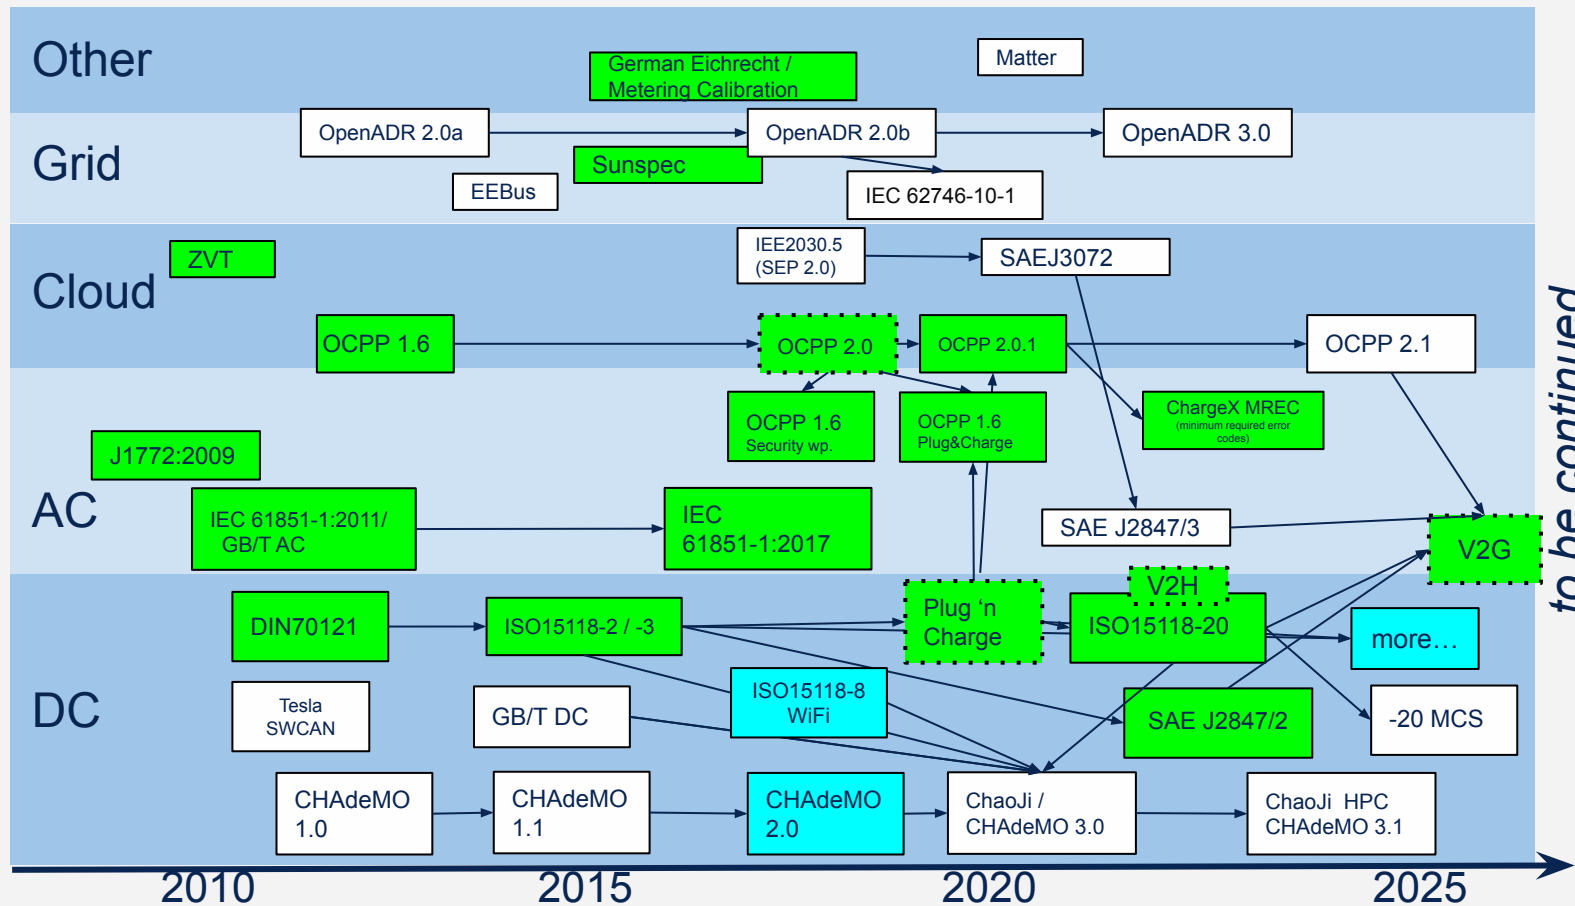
Other

German Eichrecht / Metering Calibration

Matter

Grid

OpenADR 2.0a

OpenADR 2.0b

OpenADR 3.0

Sunspec

EEBus

IEC 62746-10-1

Cloud

ZVT

IEE2030.5 (SEP 2.0)

SAEJ3072

OCPP 1.6

OCPP 2.0

OCPP 2.0.1

OCPP 2.1

OCPP 1.6 Security wp.

OCPP 1.6 Plug&Charge

ChargeX MREC (minimum required error codes)

AC

J1772:2009

IEC 61851-1:2011/ GB/T AC

IEC 61851-1:2017

SAE J2847/3

V2G

DC

DIN70121

ISO15118-2 / -3

Plug 'n Charge

V2H

ISO15118-20

more…

Tesla SWCAN

GB/T DC

ISO15118-8 WiFi

SAE J2847/2

-20 MCS

CHAdeMO 1.0

CHAdeMO 1.1

CHAdeMO 2.0

ChaoJi / CHAdeMO 3.0

ChaoJi HPC CHAdeMO 3.1

2010

2015

2020

2025

to be continued